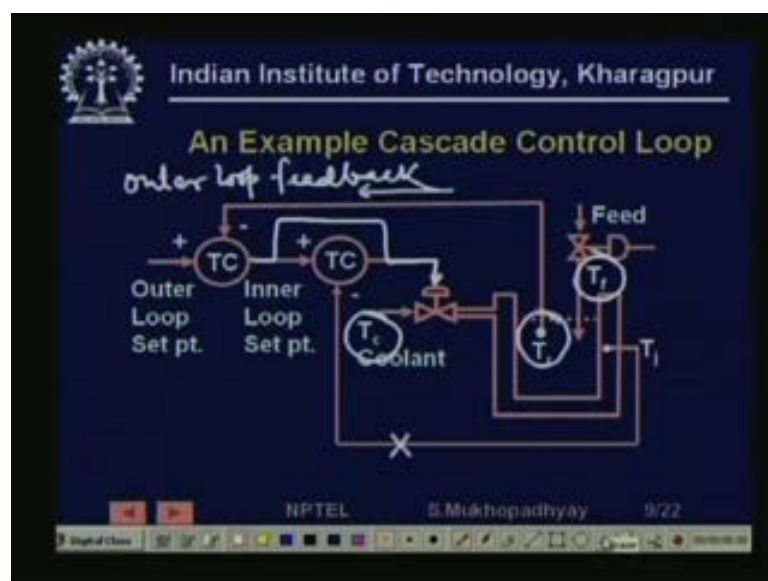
Indian Institute of Technology, Kharagpur

An Example Cascade Control Loop

outer loop feedback

Feed

+

-

TC

+

TC

-

Outer Loop Set pt.

Inner Loop Set pt.

$T_c$

Coolant

$T_r$

$T_f$

$T_j$

NPTEL

S.Mukhopadhyay

9/22